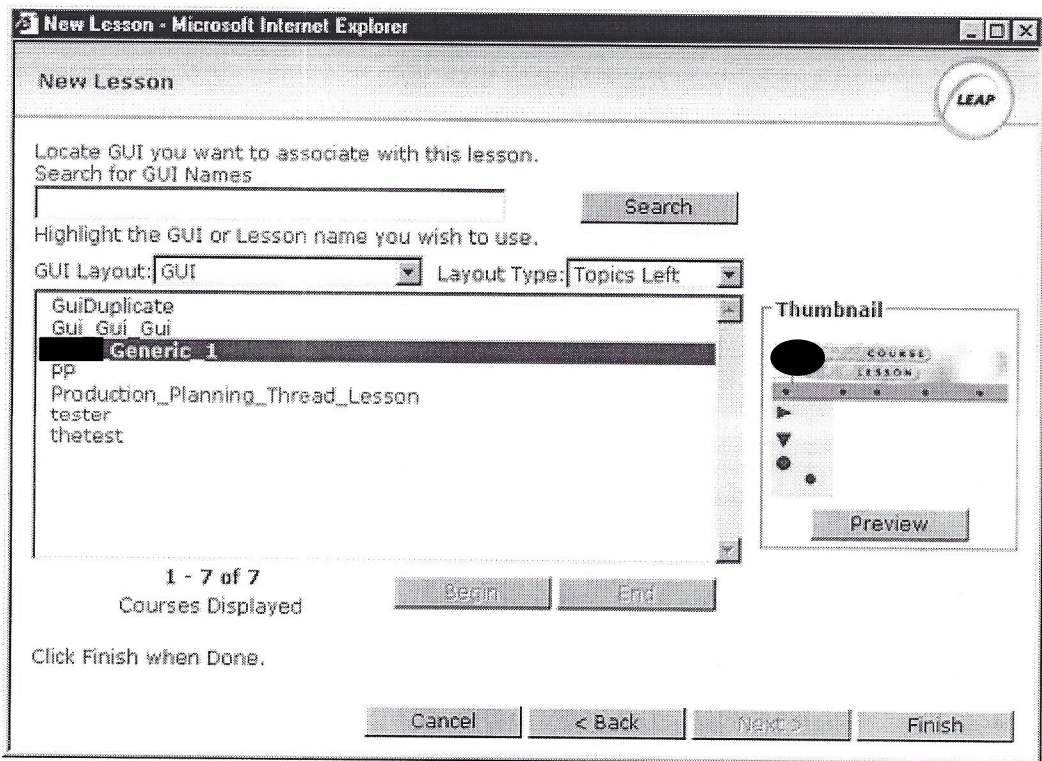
New Lesson - Microsoft Internet Explorer

New Lesson

LEAP

Locate GUI you want to associate with this lesson.
Search for GUI Names

Search

Highlight the GUI or Lesson name you wish to use.

GUI Layout: GUI

Layout Type: Topics Left

GuiDuplicate
Gui_Gui_Gui
Generic_1
pp
Production_Planning_Thread_Lesson
tester
thetest

Thumbnail

COURSE
LESSON

Preview

1 - 7 of 7
Courses Displayed

Begin

End

Click Finish when Done.

Cancel

< Back

Next >

Finish